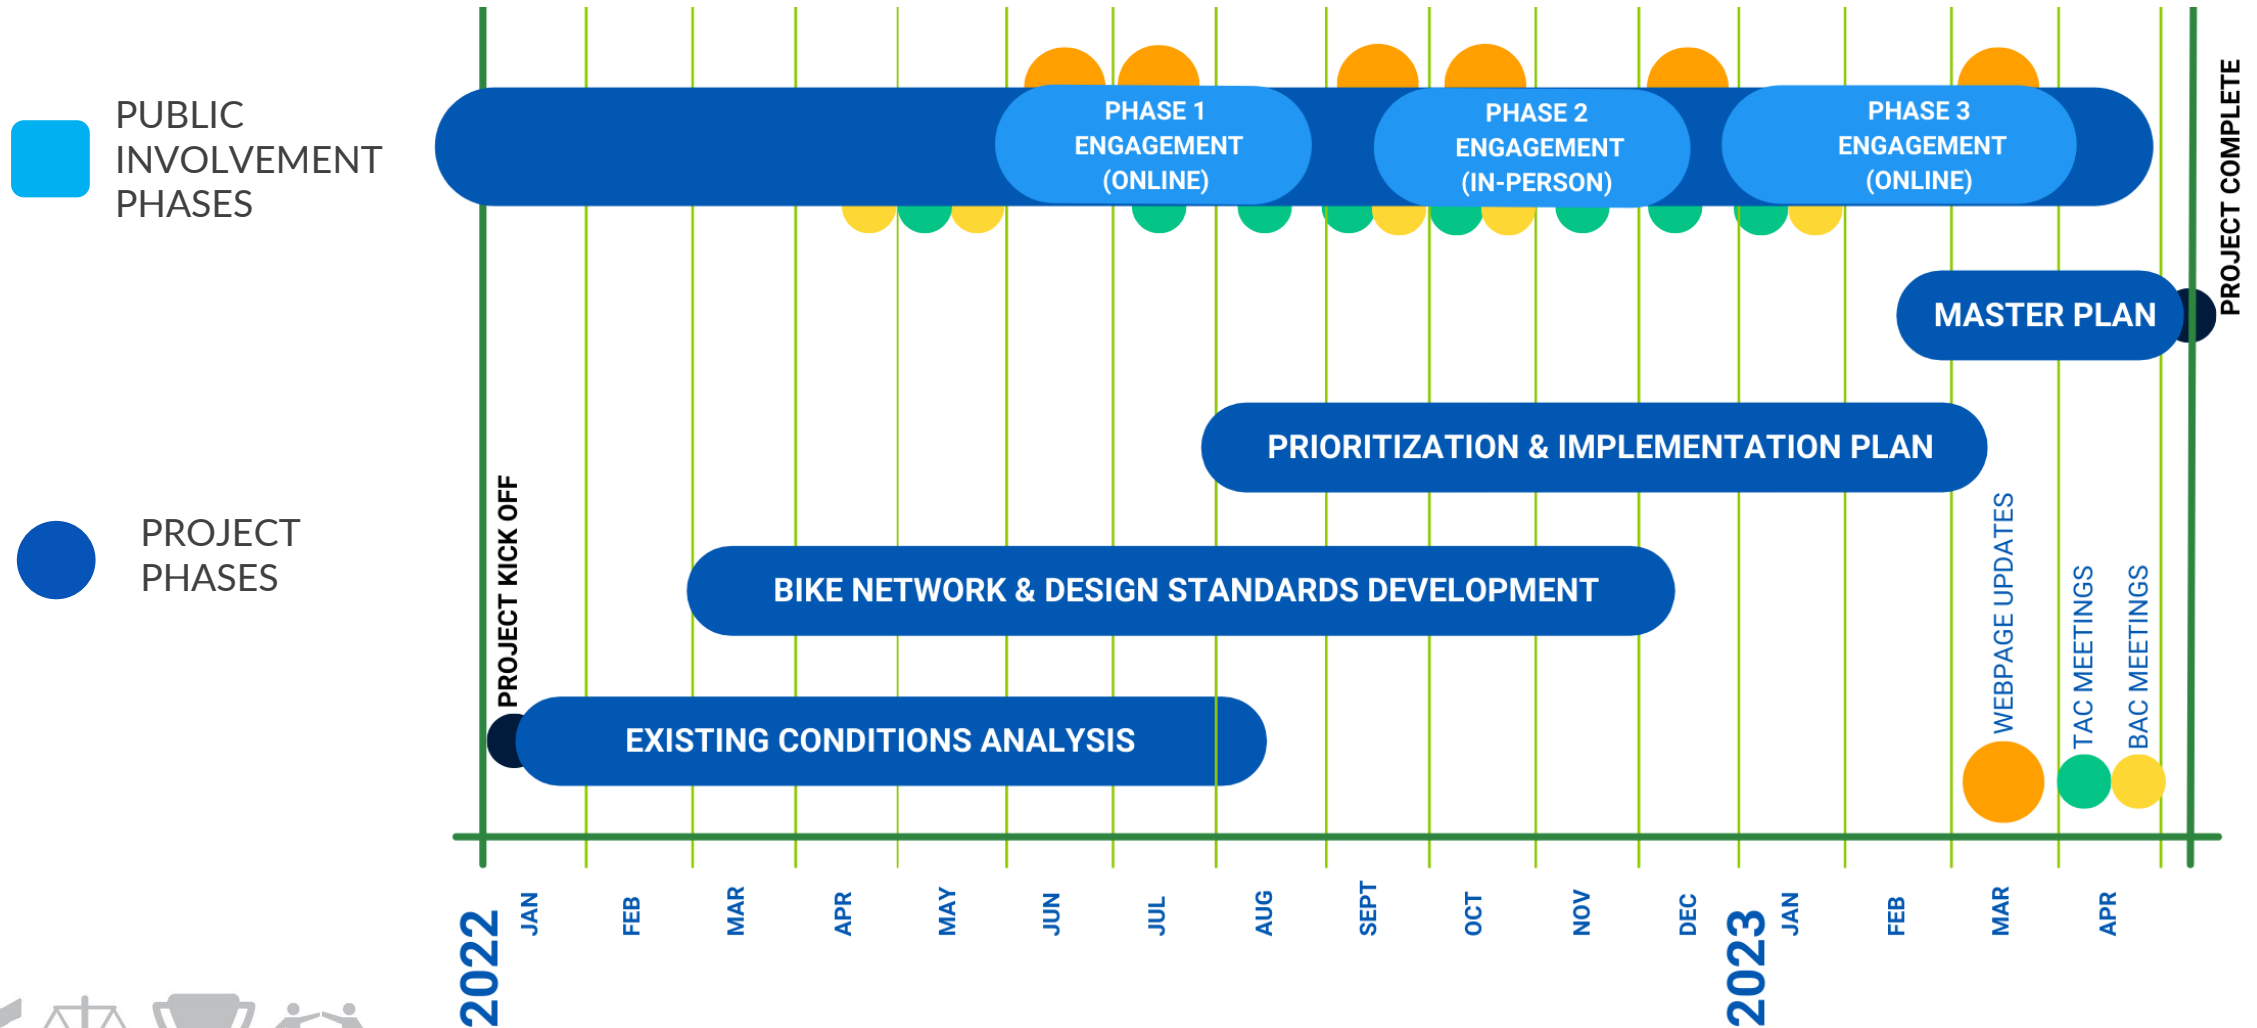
PUBLIC INVOLVEMENT PHASES

PROJECT PHASES

PHASE 1 ENGAGEMENT (ONLINE)

PHASE 2 ENGAGEMENT (IN-PERSON)

PHASE 3 ENGAGEMENT (ONLINE)

PROJECT COMPLETE

MASTER PLAN

PRIORITIZATION & IMPLEMENTATION PLAN

PROJECT KICK OFF

BIKE NETWORK & DESIGN STANDARDS DEVELOPMENT

EXISTING CONDITIONS ANALYSIS

WEBPAGE UPDATES

TAC MEETINGS

BAC MEETINGS

2022 JAN FEB MAR APR MAY JUN JUL AUG SEPT OCT NOV DEC 2023 JAN FEB MAR APR